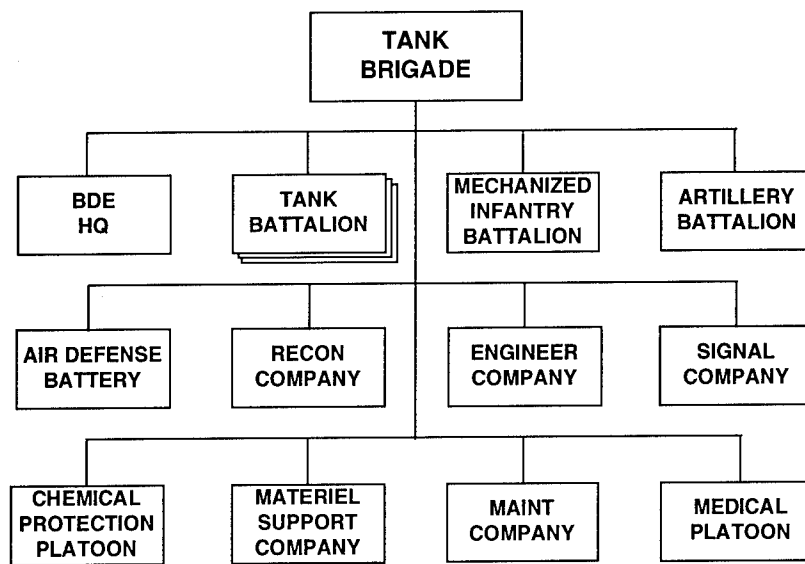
TANK BRIGADE

BDE HQ

TANK BATTALION

MECHANIZED INFANTRY BATTALION

ARTILLERY BATTALION

AIR DEFENSE BATTERY

RECON COMPANY

ENGINEER COMPANY

SIGNAL COMPANY

CHEMICAL PROTECTION PLATOON

MATERIEL SUPPORT COMPANY

MAINT COMPANY

MEDICAL PLATOON